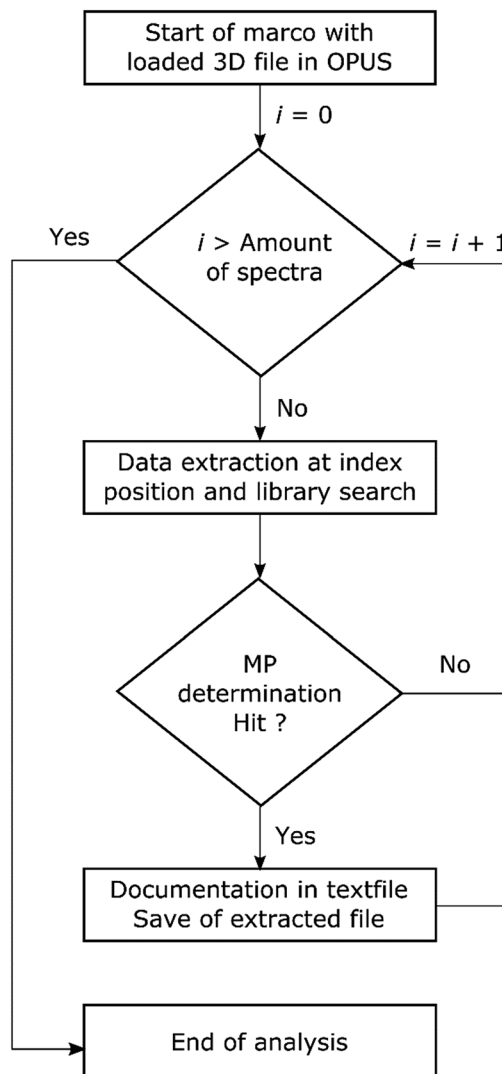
Start of marco with loaded 3D file in OPUS

$i = 0$

Yes

$i >$ Amount of spectra

$i = i + 1$

No

Data extraction at index position and library search

MP determination Hit ?

No

Yes

Documentation in textfile Save of extracted file

End of analysis